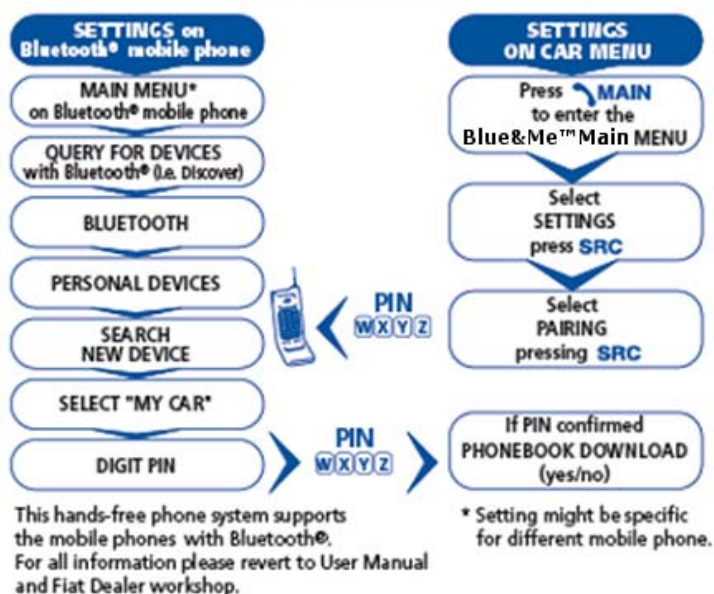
SETTINGS on Bluetooth® mobile phone

MAIN MENU* on Bluetooth® mobile phone

QUERY FOR DEVICES with Bluetooth® (i.e. Discover)

BLUETOOTH

PERSONAL DEVICES

SEARCH NEW DEVICE

SELECT "MY CAR"

DIGIT PIN

SETTINGS ON CAR MENU

Press MAIN to enter the Blue&Me™Main MENU

Select SETTINGS press SRC

Select PAIRING pressing SRC

PIN WXYZ

PIN WXYZ

If PIN confirmed PHONEBOOK DOWNLOAD (yes/no)

This hands-free phone system supports the mobile phones with Bluetooth®. For all information please revert to User Manual and Fiat Dealer workshop.

* Setting might be specific for different mobile phone.